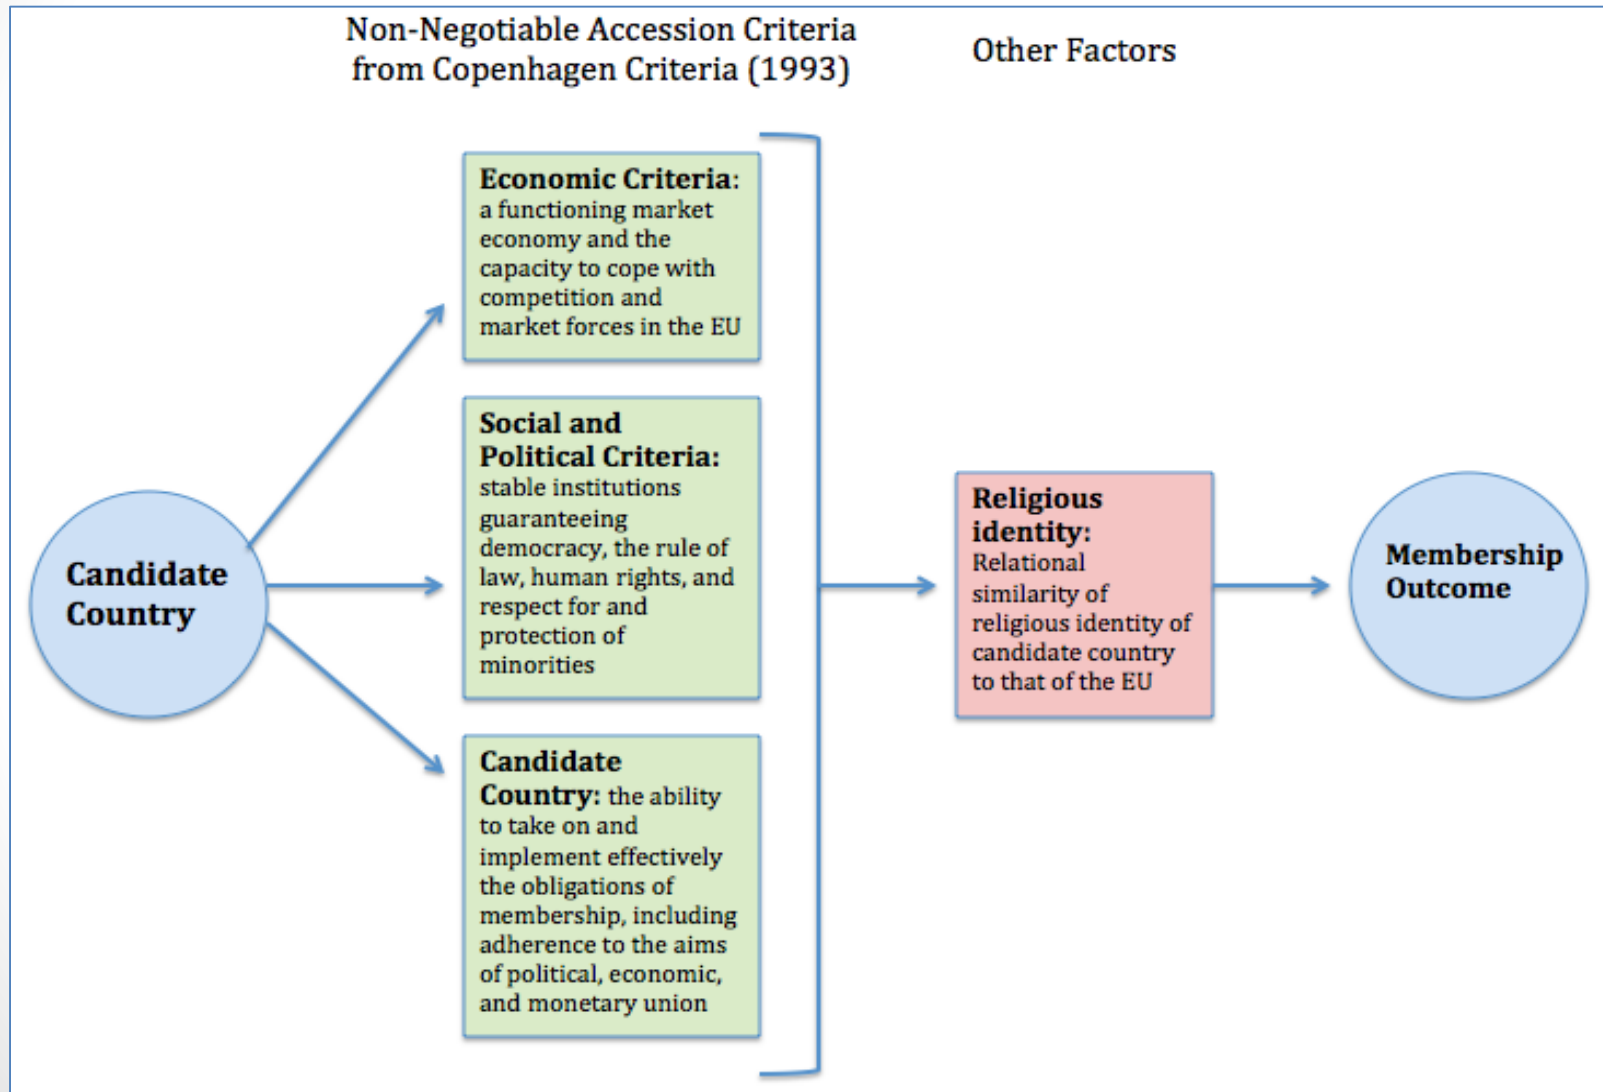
Non-Negotiable Accession Criteria from Copenhagen Criteria (1993)

Other Factors

Candidate Country

**Economic Criteria**: a functioning market economy and the capacity to cope with competition and market forces in the EU

**Social and Political Criteria:** stable institutions guaranteeing democracy, the rule of law, human rights, and respect for and protection of minorities

**Candidate Country:** the ability to take on and implement effectively the obligations of membership, including adherence to the aims of political, economic, and monetary union

**Religious identity:** Relational similarity of religious identity of candidate country to that of the EU

Membership Outcome